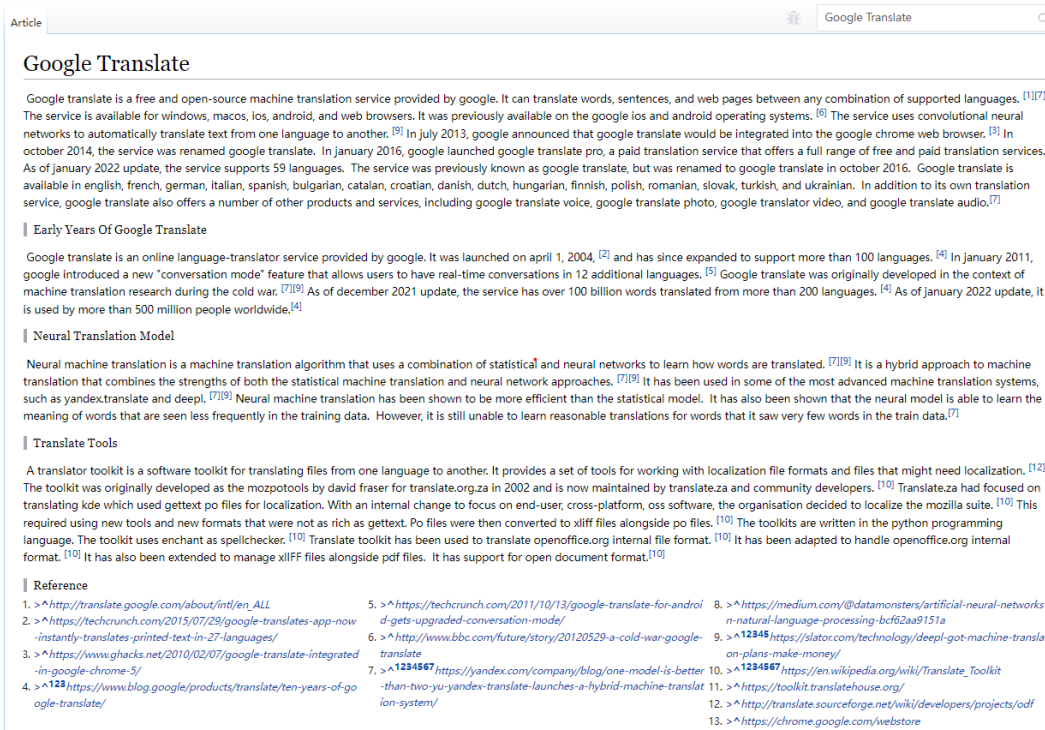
Article

Google Translate

Google Translate

Google translate is a free and open-source machine translation service provided by google. It can translate words, sentences, and web pages between any combination of supported languages. [1][7] The service is available for windows, macos, ios, android, and web browsers. It was previously available on the google ios and android operating systems. [6] The service uses convolutional neural networks to automatically translate text from one language to another. [9] In july 2013, google announced that google translate would be integrated into the google chrome web browser. [3] In october 2014, the service was renamed google translate. In january 2016, google launched google translate pro, a paid translation service that offers a full range of free and paid translation services. As of january 2022 update, the service supports 59 languages. The service was previously known as google translate, but was renamed to google translate in october 2016. Google translate is available in english, french, german, italian, spanish, bulgarian, catalan, croatian, danish, dutch, hungarian, finnish, polish, romanian, slovak, turkish, and ukrainian. In addition to its own translation service, google translate also offers a number of other products and services, including google translate voice, google translate photo, google translator video, and google translate audio.[7]

Early Years Of Google Translate

Google translate is an online language-translator service provided by google. It was launched on april 1, 2004, [2] and has since expanded to support more than 100 languages. [4] In january 2011, google introduced a new "conversation mode" feature that allows users to have real-time conversations in 12 additional languages. [5] Google translate was originally developed in the context of machine translation research during the cold war. [7][9] As of december 2021 update, the service has over 100 billion words translated from more than 200 languages. [4] As of january 2022 update, it is used by more than 500 million people worldwide.[4]

Neural Translation Model

Neural machine translation is a machine translation algorithm that uses a combination of statistical and neural networks to learn how words are translated. [7][9] It is a hybrid approach to machine translation that combines the strengths of both the statistical machine translation and neural network approaches. [7][9] It has been used in some of the most advanced machine translation systems, such as yandex.translate and deepl. [7][9] Neural machine translation has been shown to be more efficient than the statistical model. It has also been shown that the neural model is able to learn the meaning of words that are seen less frequently in the training data. However, it is still unable to learn reasonable translations for words that it saw very few words in the train data.[7]

Translate Tools

A translator toolkit is a software toolkit for translating files from one language to another. It provides a set of tools for working with localization file formats and files that might need localization. [12] The toolkit was originally developed as the mozpotools by david fraser for translate.org.za in 2002 and is now maintained by translate.za and community developers. [10] Translate.za had focused on translating kde which used gettext po files for localization. With an internal change to focus on end-user, cross-platform, oss software, the organisation decided to localize the mozilla suite. [10] This required using new tools and new formats that were not as rich as gettext. Po files were then converted to xliff files alongside po files. [10] The toolkits are written in the python programming language. The toolkit uses enchant as spellchecker. [10] Translate toolkit has been used to translate openoffice.org internal file format. [10] It has been adapted to handle openoffice.org internal format. [10] It has also been extended to manage xlIFF files alongside pdf files. It has support for open document format.[10]

Reference

1. >^http://translate.google.com/about/intl/en_ALL
2. >^https://techcrunch.com/2015/07/29/google-translates-app-now-instantly-translates-printed-text-in-27-languages/
3. >^https://www.ghacks.net/2010/02/07/google-translate-integrated-in-google-chrome-5/
4. >^123 https://www.blog.google/products/translate/ten-years-of-google-translate/
5. >^https://techcrunch.com/2011/10/13/google-translate-for-android-gets-upgraded-conversation-mode/
6. >^http://www.bbc.com/future/story/20120529-a-cold-war-google-translate
7. >^1234567 https://yandex.com/company/blog/one-model-is-better-than-two-yu-yandex-translate-launches-a-hybrid-machine-translation-system/
8. >^https://medium.com/@datamonsters/artificial-neural-networks-natural-language-processing-bcf62aa9151a
9. >^12345 https://slator.com/technology/deepl-got-machine-translation-plans-make-money/
10. >^1234567 https://en.wikipedia.org/wiki/Translate_Toolkit
11. >^https://toolkit.translatehouse.org/
12. >^http://translate.sourceforge.net/wiki/developers/projects/odf
13. >^https://chrome.google.com/webstore